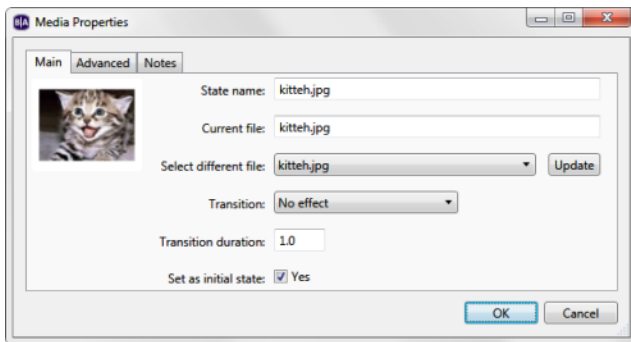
Media Properties

Main | Advanced | Notes

State name: kitteh.jpg

Current file: kitteh.jpg

Select different file: kitteh.jpg Update

Transition: No effect

Transition duration: 1.0

Set as initial state: Yes

OK Cancel